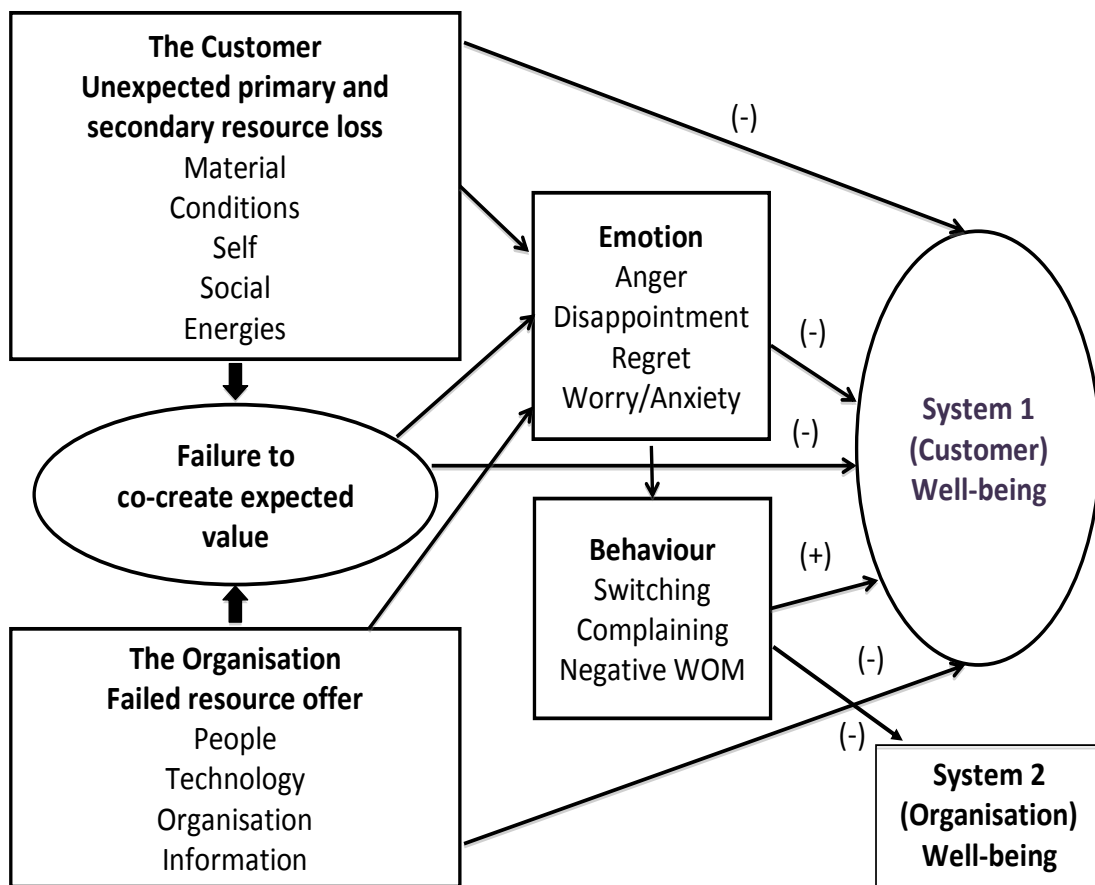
The Customer
Unexpected primary and secondary resource loss
Material
Conditions
Self
Social
Energies

(-)

Emotion
Anger
Disappointment
Regret
Worry/Anxiety

(-)

(-)

Failure to co-create expected value

System 1 (Customer) Well-being

Behaviour
Switching
Complaining
Negative WOM

(+)

(-)

(-)

The Organisation
Failed resource offer
People
Technology
Organisation
Information

System 2 (Organisation) Well-being